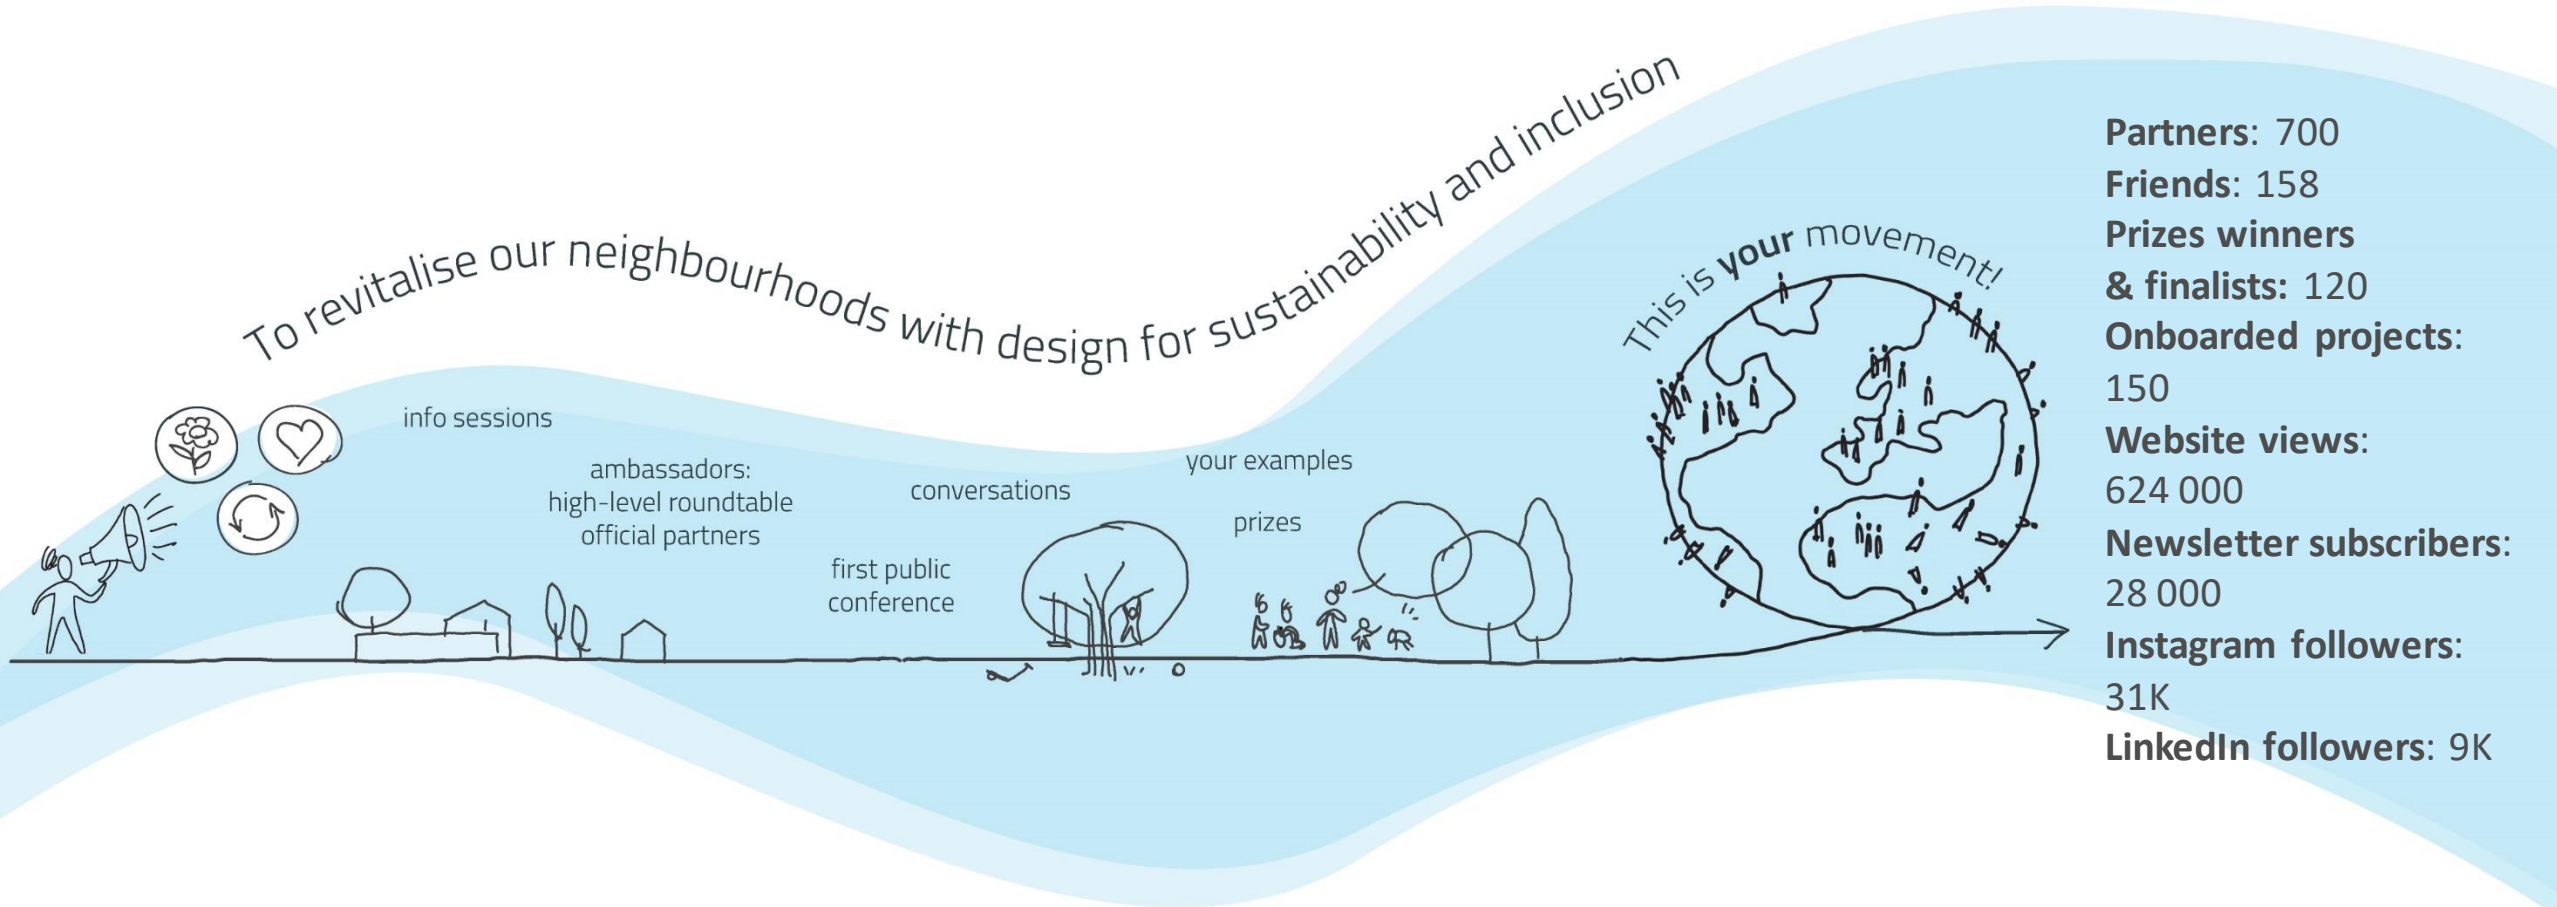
To revitalise our neighbourhoods with design for sustainability and inclusion

info sessions

ambassadors:
high-level roundtable
official partners

first public
conference

conversations

your examples

prizes

This is your movement!

**Partners**: 700
**Friends**: 158
**Prizes winners & finalists:** 120
**Onboarded projects**: 150
**Website views**: 624 000
**Newsletter subscribers**: 28 000
**Instagram followers**: 31K
**LinkedIn followers**: 9K